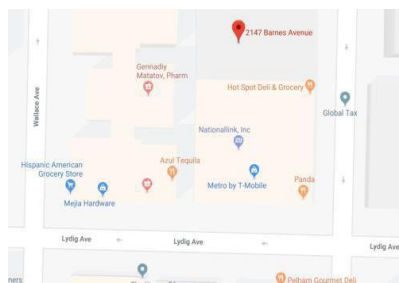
2147 Barnes Avenue

Gennadiy Matatov, Pharm

Hot Spot Deli & Grocery

Wallace Ave

Global Tax

Nationallink, Inc

Hispanic American Grocery Store

Azul Tequila

Metro by T-Mobile

Panda

Mejia Hardware

Lydig Ave

Lydig Ave

Lydig Ave

ners

Pelham Gourmet Deli